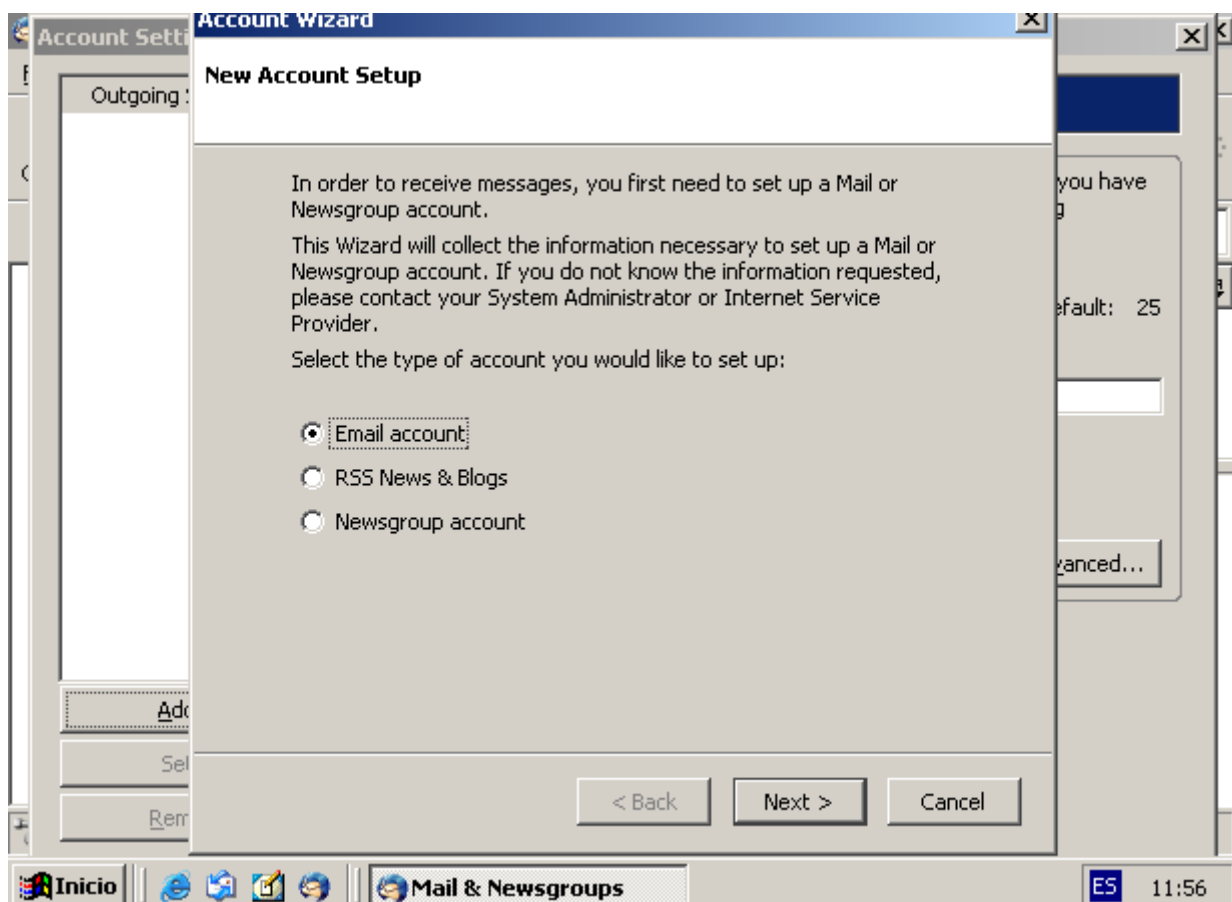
Account Setti

Outgoing

Account Wizard

New Account Setup

In order to receive messages, you first need to set up a Mail or Newsgroup account.

This Wizard will collect the information necessary to set up a Mail or Newsgroup account. If you do not know the information requested, please contact your System Administrator or Internet Service Provider.

Select the type of account you would like to set up:

Email account

RSS News & Blogs

Newsgroup account

< Back

Next >

Cancel

you have

efault: 25

vanced...

Adc

Sel

Rem

Inicio

Mail & Newsgroups

ES

11:56